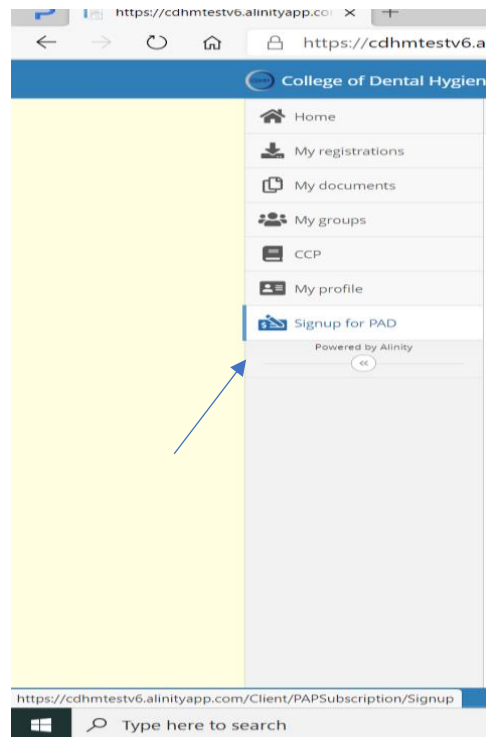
https://cdhmtestv6.alinityapp.co
https://cdhmtestv6.a
College of Dental Hygien
Home
My registrations
My documents
My groups
CCP
My profile
Signup for PAD
Powered by Alinity
«
https://cdhmtestv6.alinityapp.com/Client/PAPSubscription/Signup
Type here to search